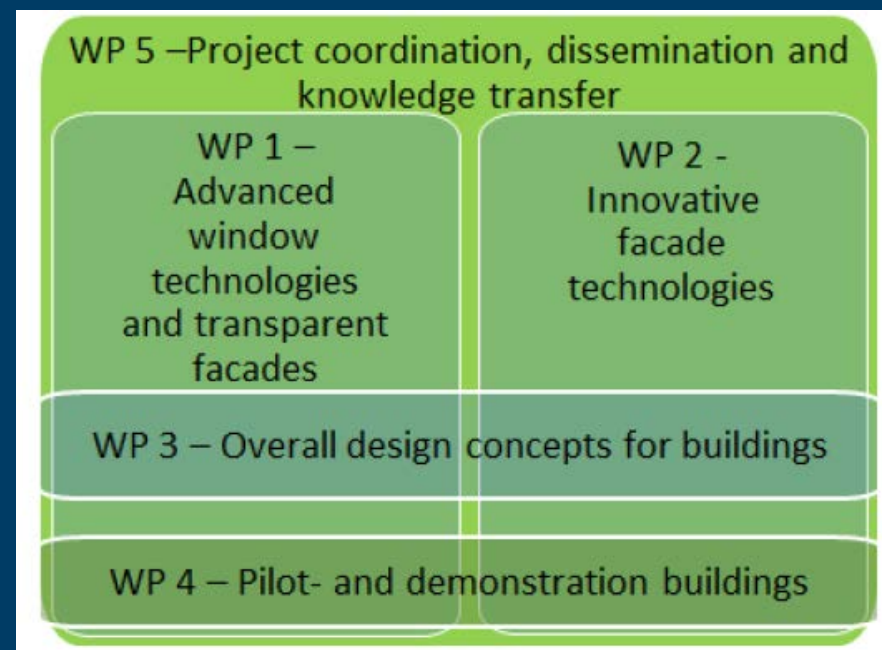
WP 5 –Project coordination, dissemination and knowledge transfer

WP 1 – Advanced window technologies and transparent facades

WP 2 - Innovative facade technologies

WP 3 – Overall design concepts for buildings

WP 4 – Pilot- and demonstration buildings